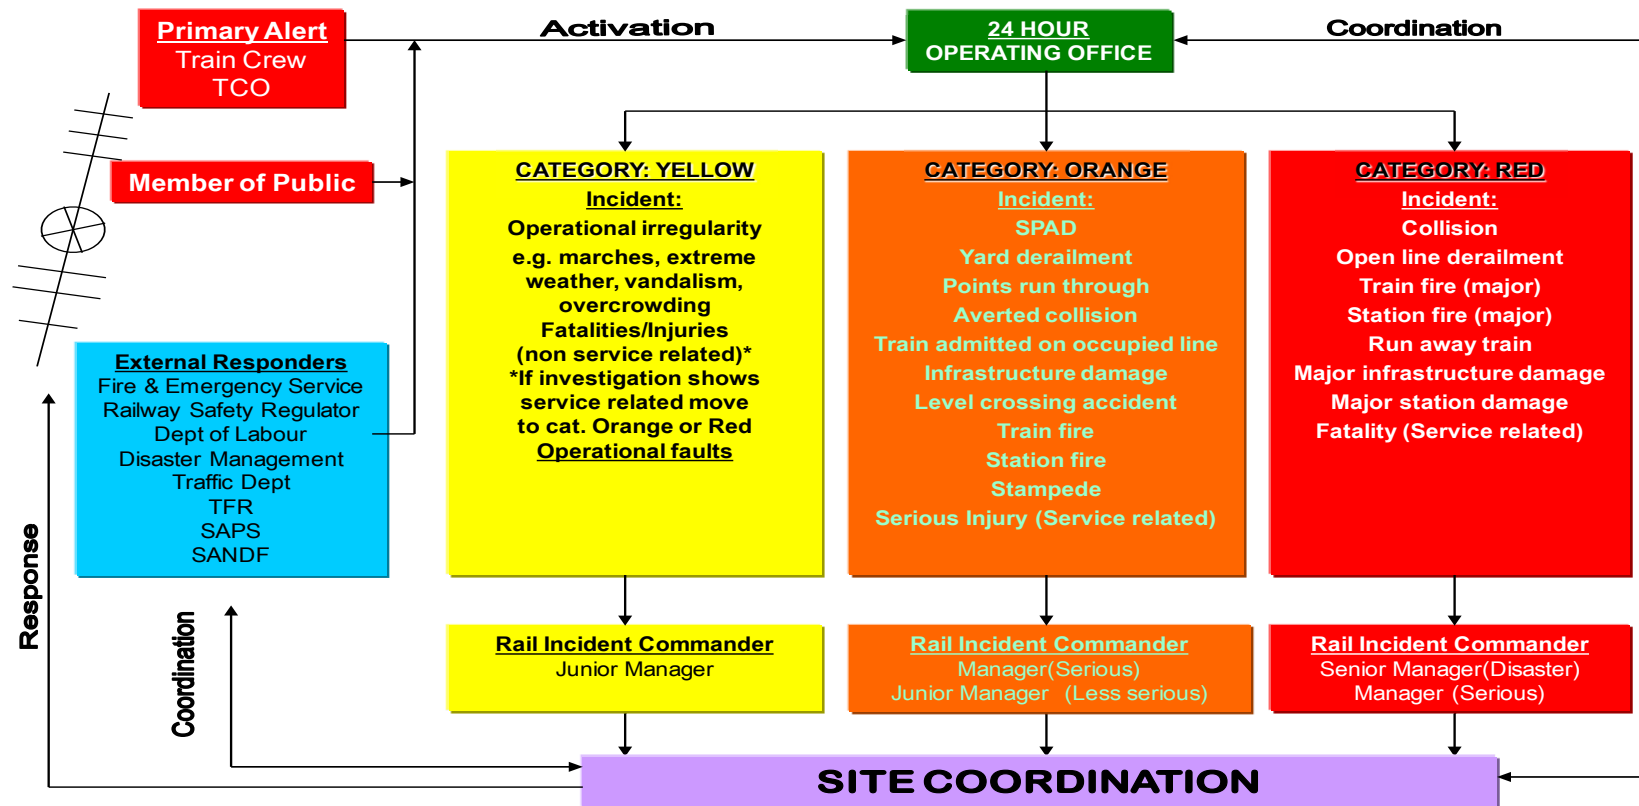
Primary Alert
Train Crew
TCO

Activation

24 HOUR
OPERATING OFFICE

Coordination

Member of Public

CATEGORY: YELLOW
Incident:
Operational irregularity
e.g. marches, extreme weather, vandalism, overcrowding
Fatalities/Injuries (non service related)*
*If investigation shows service related move to cat. Orange or Red
Operational faults

CATEGORY: ORANGE
Incident:
SPAD
Yard derailment
Points run through
Averted collision
Train admitted on occupied line
Infrastructure damage
Level crossing accident
Train fire
Station fire
Stampede
Serious Injury (Service related)

CATEGORY: RED
Incident:
Collision
Open line derailment
Train fire (major)
Station fire (major)
Run away train
Major infrastructure damage
Major station damage
Fatality (Service related)

External Responders
Fire & Emergency Service
Railway Safety Regulator
Dept of Labour
Disaster Management
Traffic Dept
TFR
SAPS
SANDF

Response

Coordination

Rail Incident Commander
Junior Manager

Rail Incident Commander
Manager(Serious)
Junior Manager (Less serious)

Rail Incident Commander
Senior Manager(Disaster)
Manager (Serious)

SITE COORDINATION